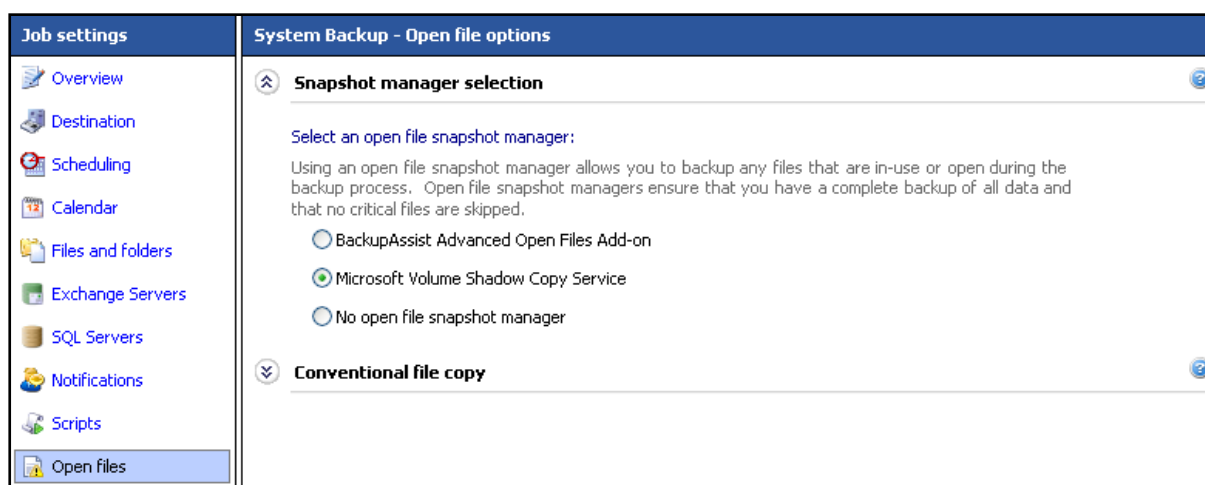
Job settings

Overview

Destination

Scheduling

Calendar

Files and folders

Exchange Servers

SQL Servers

Notifications

Scripts

Open files

System Backup - Open file options

Snapshot manager selection

Select an open file snapshot manager:

Using an open file snapshot manager allows you to backup any files that are in-use or open during the backup process. Open file snapshot managers ensure that you have a complete backup of all data and that no critical files are skipped.

BackupAssist Advanced Open Files Add-on

Microsoft Volume Shadow Copy Service

No open file snapshot manager

Conventional file copy